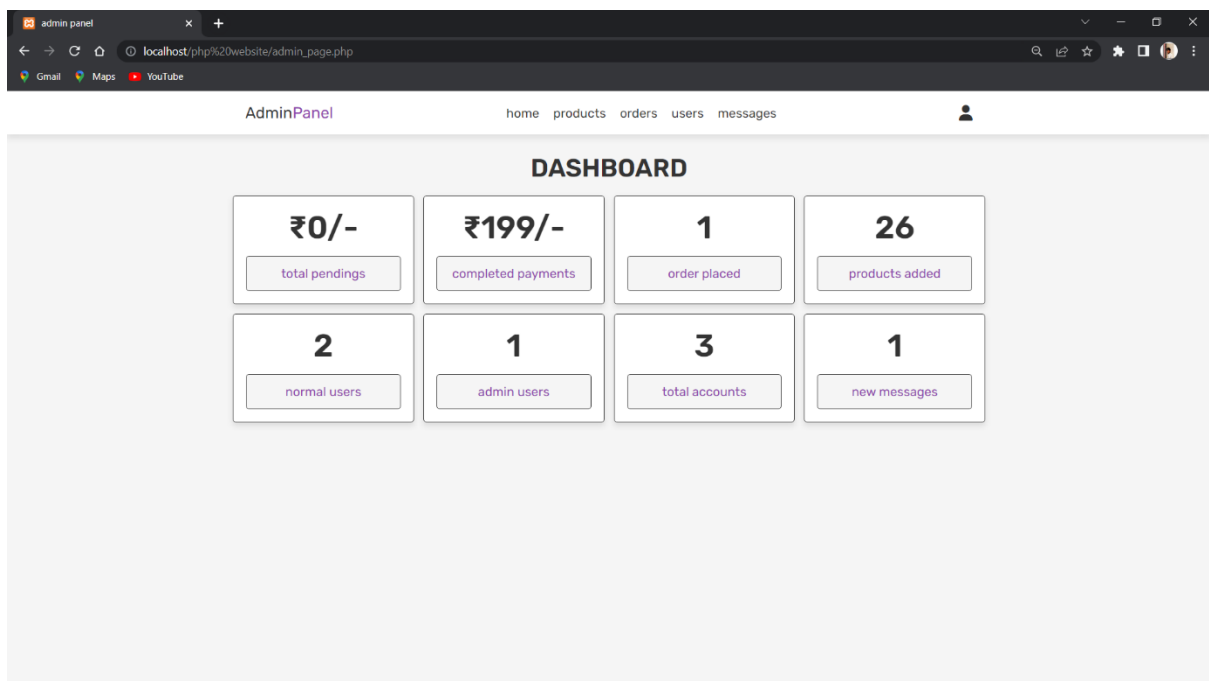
admin panel

localhost/php%20website/admin_page.php

Gmail Maps YouTube

AdminPanel

home products orders users messages

DASHBOARD

₹0/-
total pendings

₹199/-
completed payments

1
order placed

26
products added

2
normal users

1
admin users

3
total accounts

1
new messages